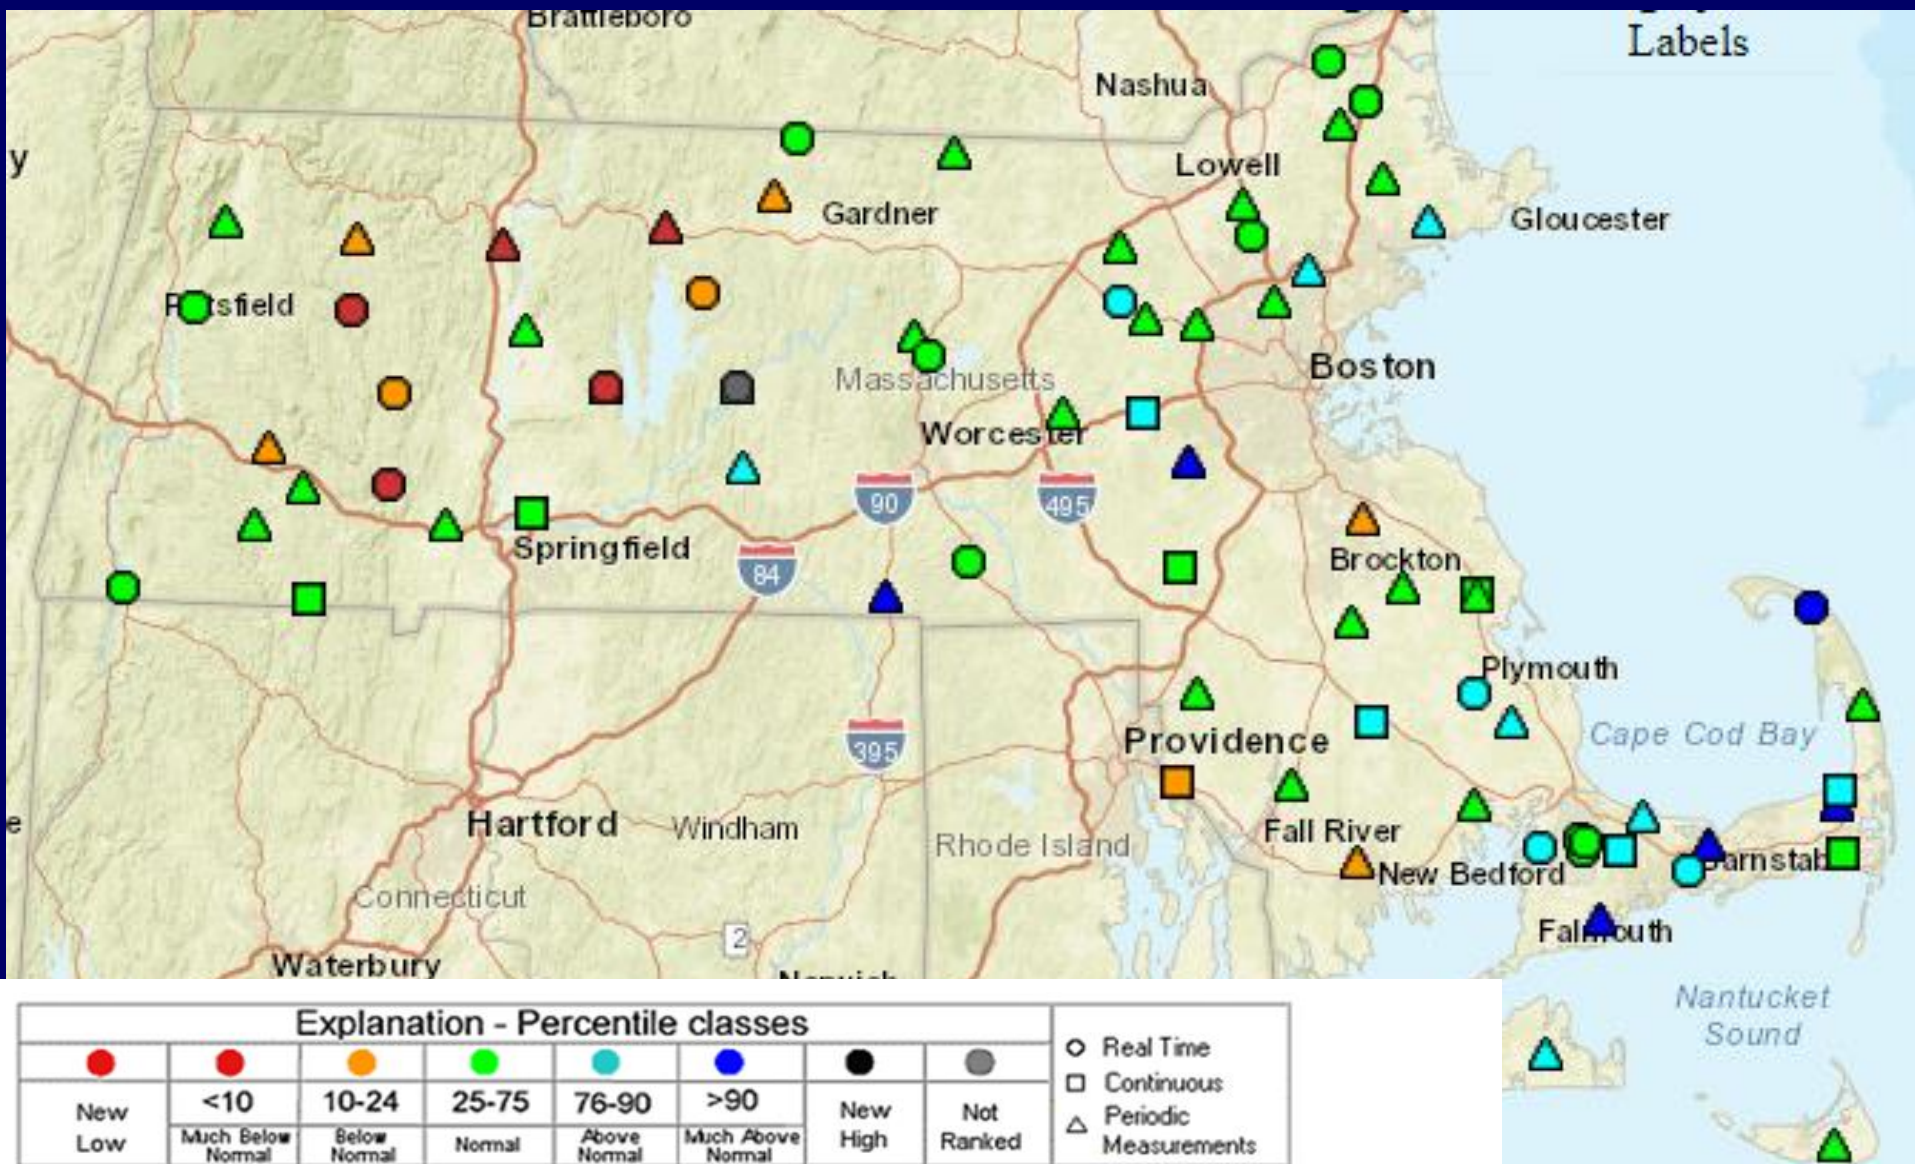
Brattleboro
Labels
Nashua
y
Lowell
Gardner
Gloucester
Pittsfield
Massachusetts
Boston
Worcester
90
495
Springfield
84
Brockton
Plymouth
Cape Cod Bay
Providence
395
e
Hartford
Windham
Rhode Island
Fall River
New Bedford
Barnstable
Connecticut
2
Falmouth
Waterbury
Norwich
Nantucket Sound

| Explanation - Percentile classes | | | | | | | |
|---|---|---|---|---|---|---|---|
| New Low | <10 Much Below Normal | 10-24 Below Normal | 25-75 Normal | 76-90 Above Normal | >90 Much Above Normal | New High | Not Ranked |

○ Real Time
□ Continuous
△ Periodic Measurements